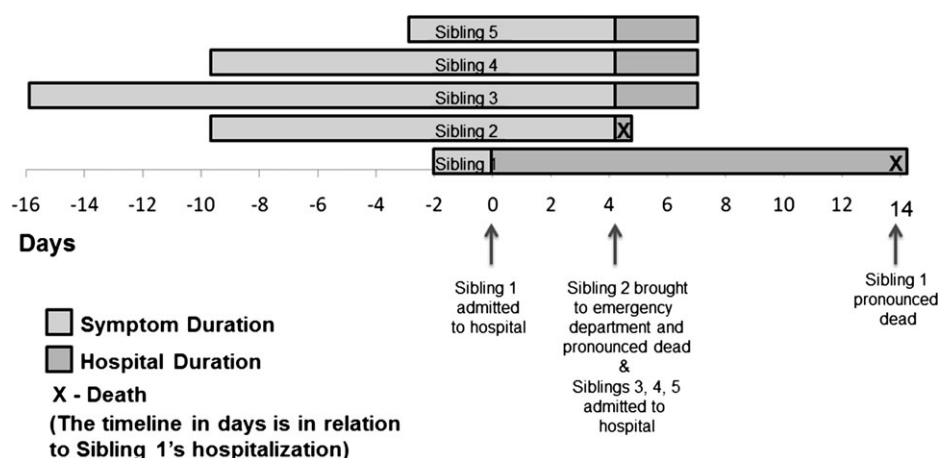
Sibling 5

Sibling 4

Sibling 3

Sibling 2 X

Sibling 1 X

-16 -14 -12 -10 -8 -6 -4 -2 0 2 4 6 8 10 12 14

Days

Sibling 1 admitted to hospital

Sibling 2 brought to emergency department and pronounced dead & Siblings 3, 4, 5 admitted to hospital

Sibling 1 pronounced dead

Symptom Duration

Hospital Duration

X - Death

(The timeline in days is in relation to Sibling 1's hospitalization)